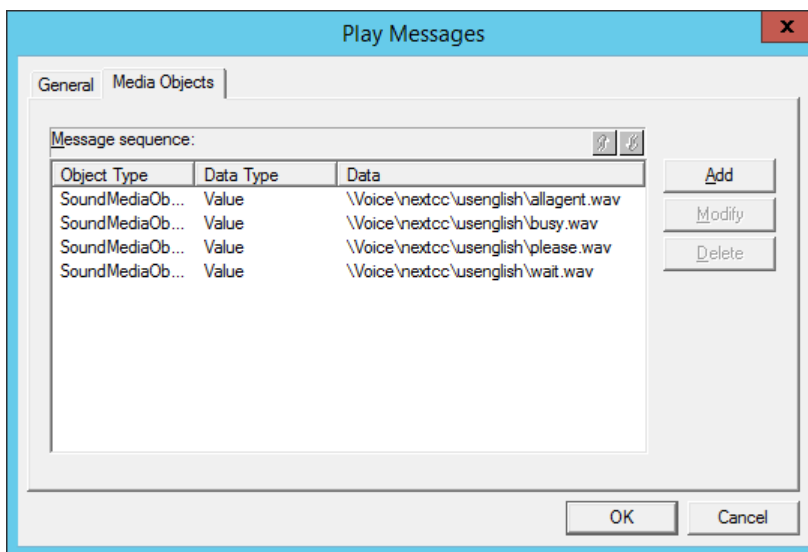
Play Messages

x

General Media Objects

Message sequence:

| Object Type | Data Type | Data |
|---|---|---|
| SoundMediaOb... | Value | \Voice\nextcc\usenglish\allagent.wav |
| SoundMediaOb... | Value | \Voice\nextcc\usenglish\busy.wav |
| SoundMediaOb... | Value | \Voice\nextcc\usenglish\please.wav |
| SoundMediaOb... | Value | \Voice\nextcc\usenglish\wait.wav |

Add

Modify

Delete

OK

Cancel